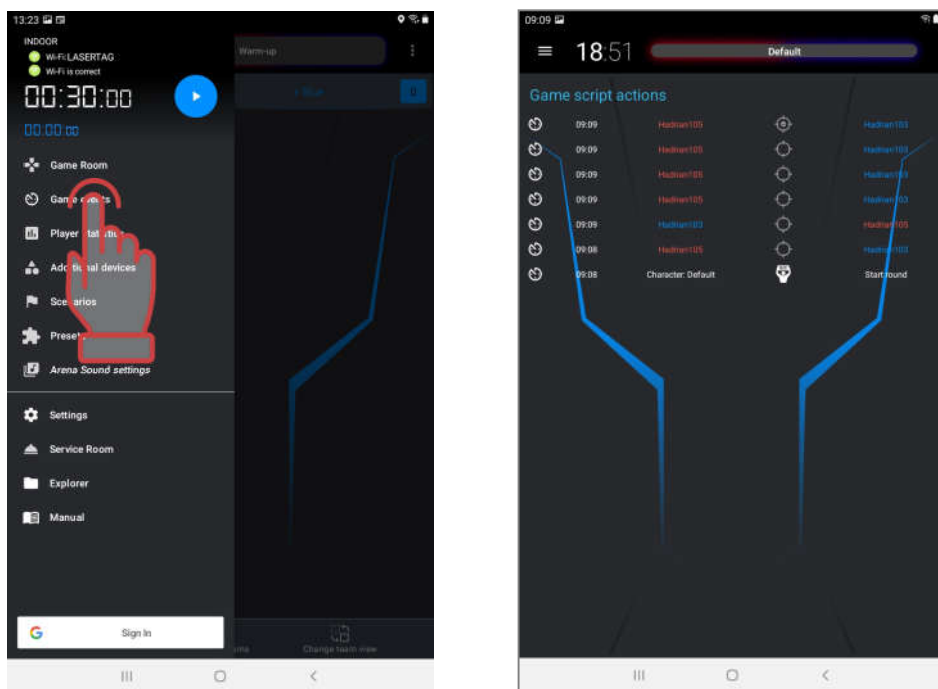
13:23

INDOOR
Wi-Fi LASERTAG
Wi-Fi is correct

00:30:00

00:00:00

Warm-up

Blue

Game Room
Game events
Player statistics
Additional devices
Scenarios
Presets
Arena Sound settings

Settings
Service Room
Explorer
Manual

Sign In

Change team view

09:09

18:51

Default

Game script actions

| | | | | |
|---|---|---|---|---|
| | 09:09 | Hadrian105 | | Hadrian103 |
| | 09:09 | Hadrian105 | | Hadrian103 |
| | 09:09 | Hadrian105 | | Hadrian103 |
| | 09:09 | Hadrian105 | | Hadrian103 |
| | 09:09 | Hadrian103 | | Hadrian105 |
| | 09:08 | Hadrian105 | | Hadrian103 |
| | 09:08 | Character: Default | | Start round |